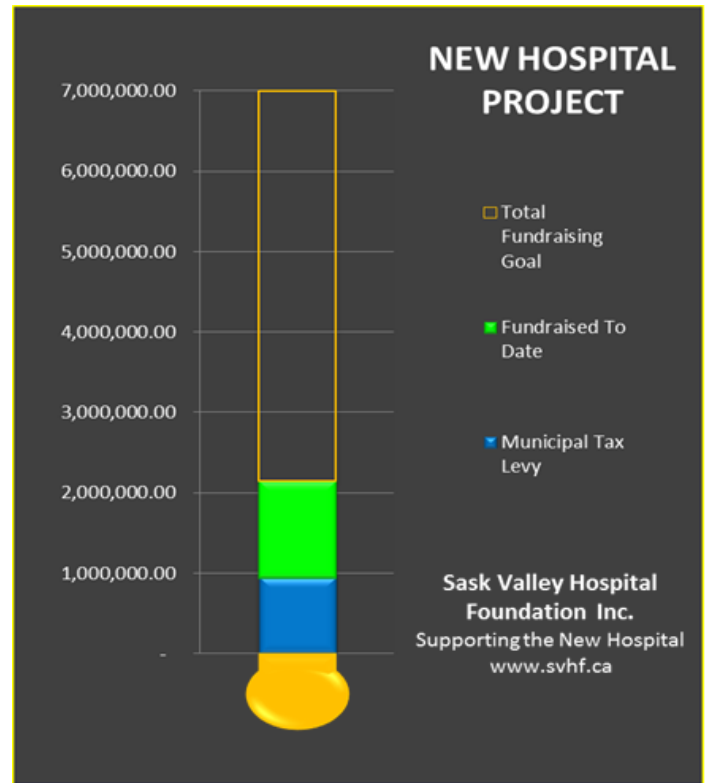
NEW HOSPITAL PROJECT

7,000,000.00
6,000,000.00
5,000,000.00
4,000,000.00
3,000,000.00
2,000,000.00
1,000,000.00
-

Total Fundraising Goal

Fundraised To Date

Municipal Tax Levy

Sask Valley Hospital Foundation Inc.
Supporting the New Hospital
www.svhf.ca